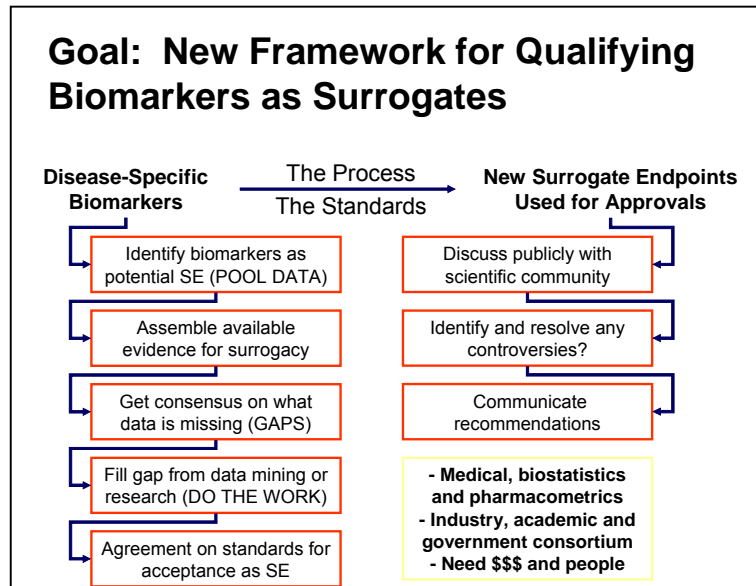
Goal: New Framework for Qualifying Biomarkers as Surrogates

Disease-Specific Biomarkers

The Process

The Standards

New Surrogate Endpoints Used for Approvals

Identify biomarkers as potential SE (POOL DATA)

Assemble available evidence for surrogacy

Get consensus on what data is missing (GAPS)

Fill gap from data mining or research (DO THE WORK)

Agreement on standards for acceptance as SE

Discuss publicly with scientific community

Identify and resolve any controversies?

Communicate recommendations

- Medical, biostatistics and pharmacometrics
- Industry, academic and government consortium
- Need $$$ and people